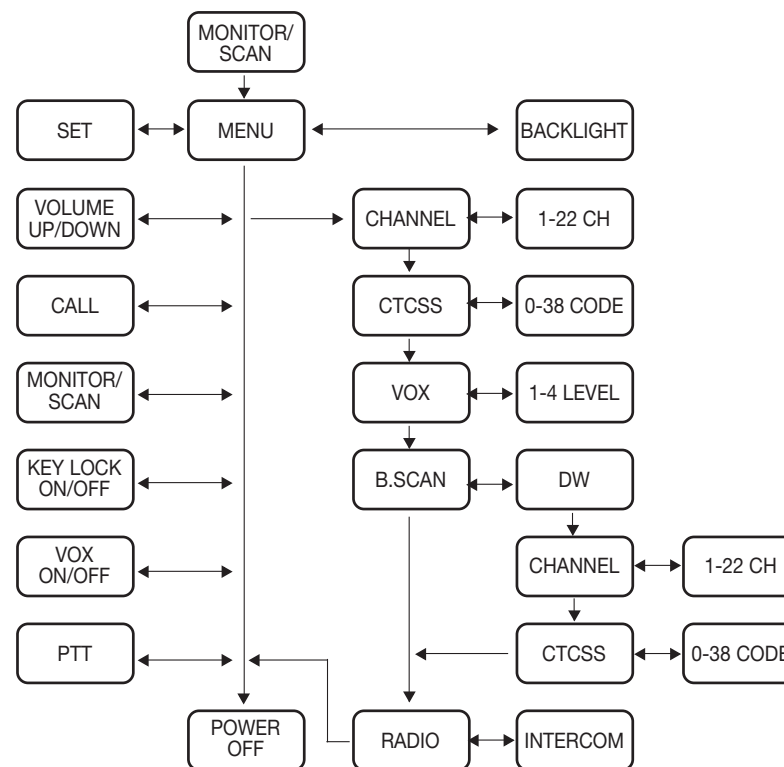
MONITOR/ SCAN

SET

MENU

BACKLIGHT

VOLUME UP/DOWN

CHANNEL

1-22 CH

CALL

CTCSS

0-38 CODE

MONITOR/ SCAN

VOX

1-4 LEVEL

KEY LOCK ON/OFF

B.SCAN

DW

VOX ON/OFF

CHANNEL

1-22 CH

PTT

CTCSS

0-38 CODE

POWER OFF

RADIO

INTERCOM